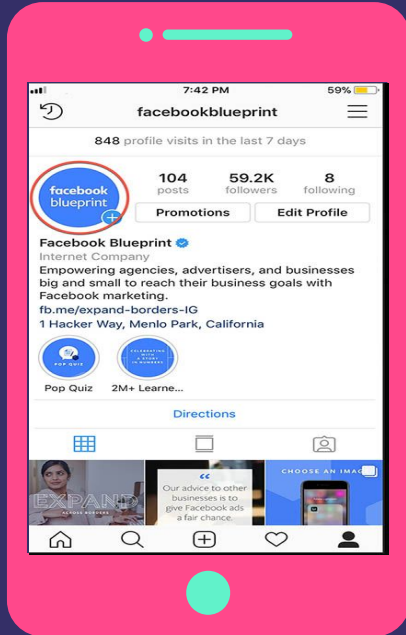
7:42 PM
59%

facebookblueprint

848 profile visits in the last 7 days

facebook blueprint

104 posts
59.2K followers
8 following

Promotions
Edit Profile

Facebook Blueprint
Internet Company
Empowering agencies, advertisers, and businesses big and small to reach their business goals with Facebook marketing.
fb.me/expand-borders-IG
1 Hacker Way, Menlo Park, California

POP QUIZ
Pop Quiz
CELEBRATING WITH A STORY IN NUMBERS
2M+ Learne...

Directions

EXPAND
ACROSS BORDERS

“
Our advice to other businesses is to give Facebook ads a fair chance.

CHOOSE AN IMAGE